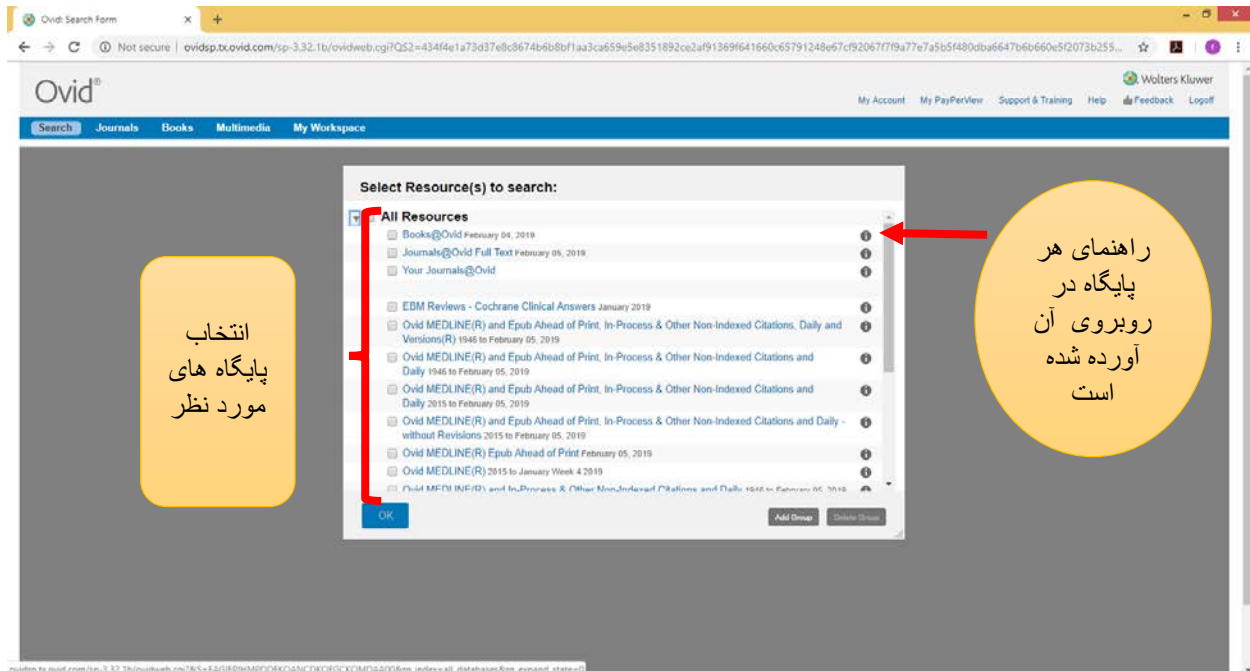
Ovid: Search Form ×

Not secure | ovidsp.tx.ovid.com/sp-3.32.1b/ovidweb.cgi?QS2=434f4e1a73d37e8c8674b6b8bf1aa3ca659e5e8351892ce2af91369f641660c65791248e67cf92067f7f9a77e7a5b5f480dba6647b6b660e5f2073b255...

Ovid®

Wolters Kluwer

My Account My PayPerView Support & Training Help Feedback Logoff

Search Journals Books Multimedia My Workspace

Select Resource(s) to search:

All Resources

Books@Ovid February 04, 2019

Journals@Ovid Full Text February 05, 2019

Your Journals@Ovid

EBM Reviews - Cochrane Clinical Answers January 2019

Ovid MEDLINE(R) and Epub Ahead of Print, In-Process & Other Non-Indexed Citations, Daily and Versions(R) 1946 to February 05, 2019

Ovid MEDLINE(R) and Epub Ahead of Print, In-Process & Other Non-Indexed Citations and Daily 1946 to February 05, 2019

Ovid MEDLINE(R) and Epub Ahead of Print, In-Process & Other Non-Indexed Citations and Daily 2015 to February 05, 2019

Ovid MEDLINE(R) and Epub Ahead of Print, In-Process & Other Non-Indexed Citations and Daily - without Revisions 2015 to February 05, 2019

Ovid MEDLINE(R) Epub Ahead of Print February 05, 2019

Ovid MEDLINE(R) 2015 to January Week 4 2019

Ovid MEDLINE(R) and In-Process & Other Non-Indexed Citations and Daily 1946 to February 05, 2019

OK

Add Group Delete Group

انتخاب پایگاه های مورد نظر

راهنمای هر پایگاه در روبروی آن آورده شده است

ovidsp.tx.ovid.com/sp-3.32.1b/ovidweb.cgi?&S=FAGJFPHMPDDFKOANCDKOFGCKOMDAA00&rn_index=all_databases&rn_expand_state=0